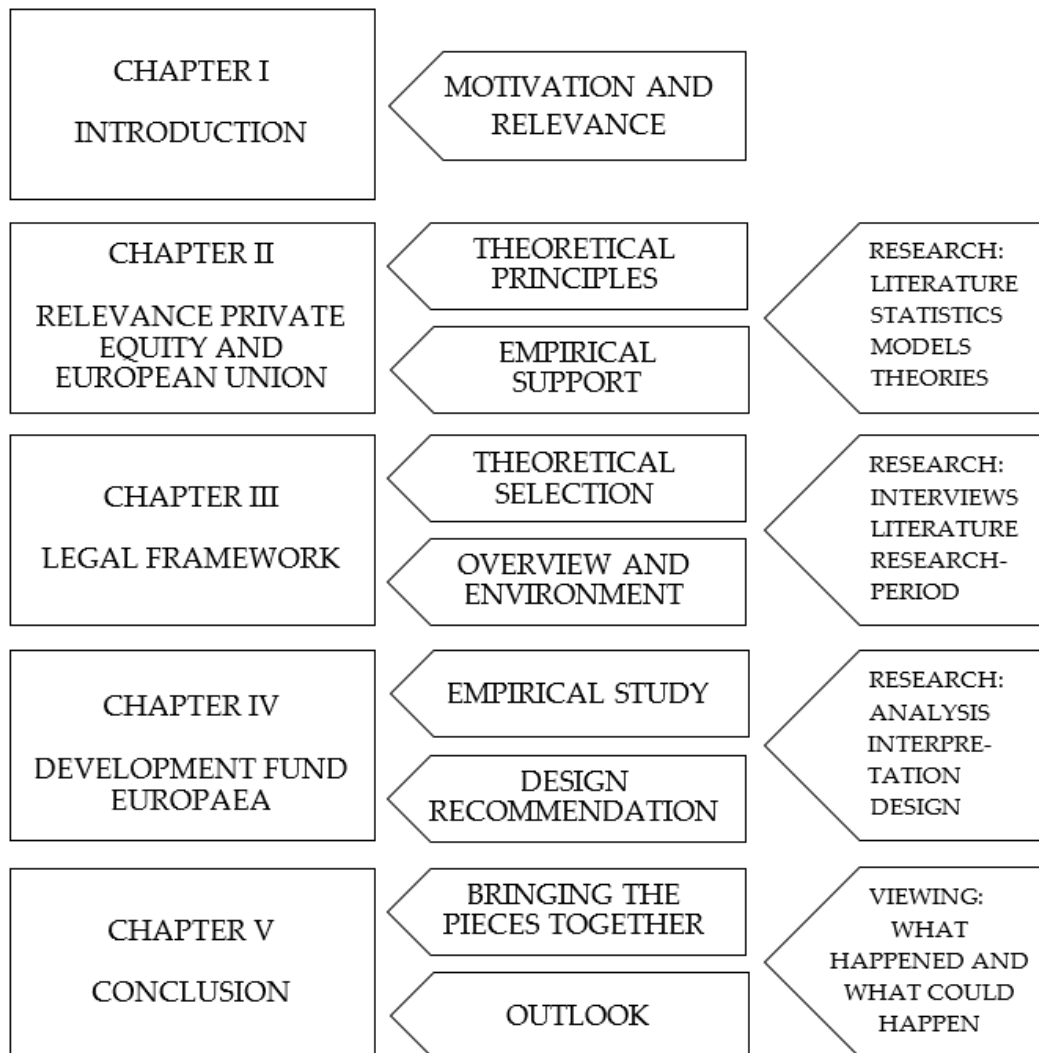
CHAPTER I

INTRODUCTION

MOTIVATION AND RELEVANCE

CHAPTER II

RELEVANCE PRIVATE EQUITY AND EUROPEAN UNION

THEORETICAL PRINCIPLES

EMPIRICAL SUPPORT

RESEARCH: LITERATURE STATISTICS MODELS THEORIES

CHAPTER III

LEGAL FRAMEWORK

THEORETICAL SELECTION

OVERVIEW AND ENVIRONMENT

RESEARCH: INTERVIEWS LITERATURE RESEARCH-PERIOD

CHAPTER IV

DEVELOPMENT FUND EUROPAEA

EMPIRICAL STUDY

DESIGN RECOMMENDATION

RESEARCH: ANALYSIS INTERPRETATION DESIGN

CHAPTER V

CONCLUSION

BRINGING THE PIECES TOGETHER

OUTLOOK

VIEWING: WHAT HAPPENED AND WHAT COULD HAPPEN